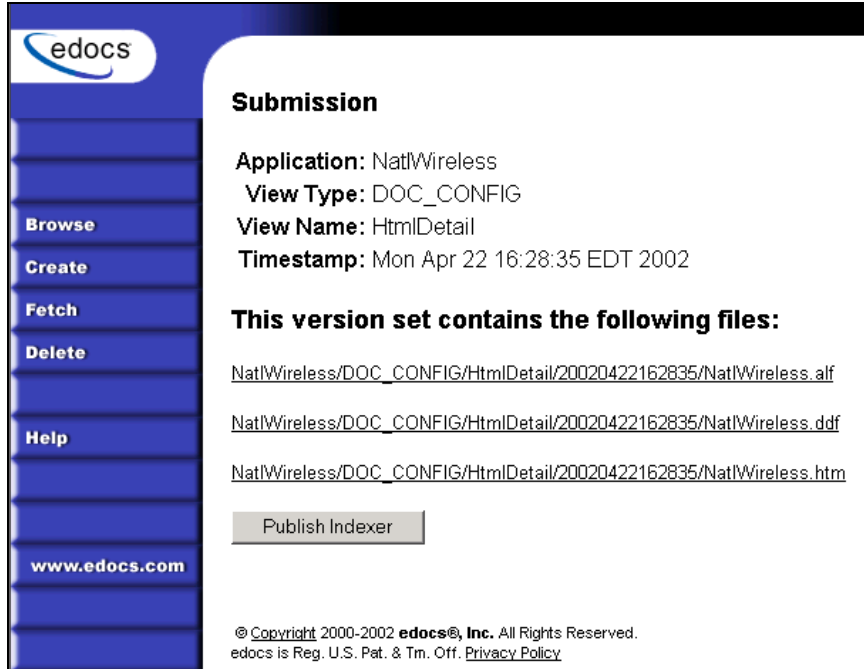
edocs

Browse
Create
Fetch
Delete
Help
www.edocs.com

Submission

Application: NatlWireless
View Type: DOC_CONFIG
View Name: HtmlDetail
Timestamp: Mon Apr 22 16:28:35 EDT 2002

This version set contains the following files:

NatlWireless/DOC_CONFIG/HtmlDetail/20020422162835/NatlWireless.alf

NatlWireless/DOC_CONFIG/HtmlDetail/20020422162835/NatlWireless.ddf

NatlWireless/DOC_CONFIG/HtmlDetail/20020422162835/NatlWireless.htm

Publish Indexer

© Copyright 2000-2002 edocs®, Inc. All Rights Reserved.
edocs is Reg. U.S. Pat. & Tm. Off. Privacy Policy